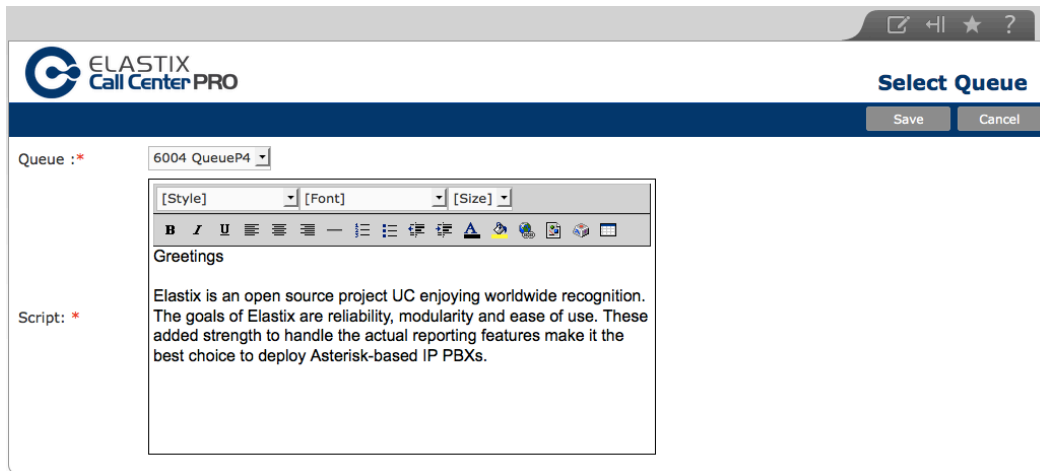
ELASTIX Call Center PRO

Select Queue

Save Cancel

Queue :* 6004 QueueP4

[Style] [Font] [Size]

B I U

Greetings

Elastix is an open source project UC enjoying worldwide recognition. The goals of Elastix are reliability, modularity and ease of use. These added strength to handle the actual reporting features make it the best choice to deploy Asterisk-based IP PBXs.

Script: *